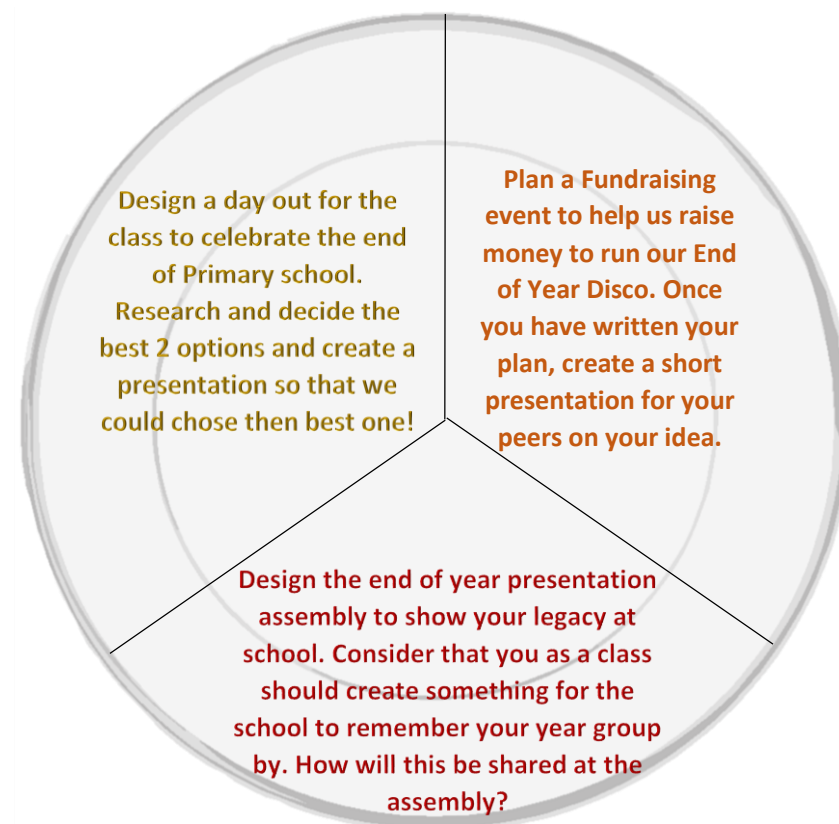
Design a day out for the class to celebrate the end of Primary school. Research and decide the best 2 options and create a presentation so that we could chose then best one!

Plan a Fundraising event to help us raise money to run our End of Year Disco. Once you have written your plan, create a short presentation for your peers on your idea.

Design the end of year presentation assembly to show your legacy at school. Consider that you as a class should create something for the school to remember your year group by. How will this be shared at the assembly?